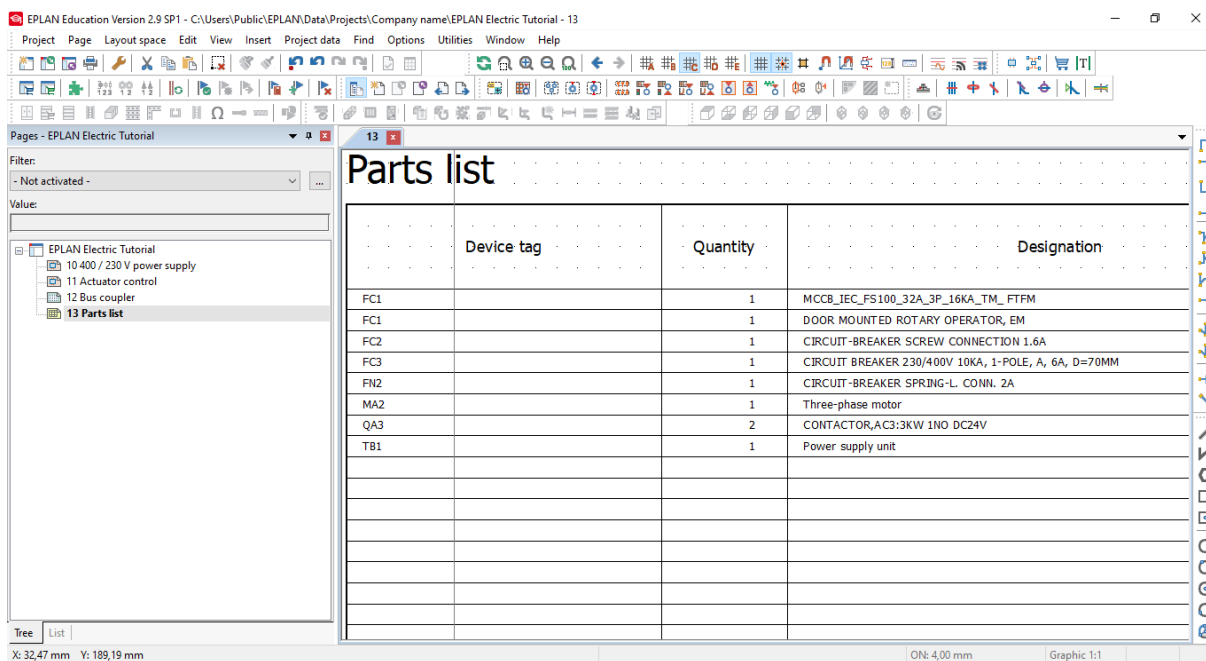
EPLAN Education Version 2.9 SP1 - C:\Users\Public\EPLAN\Data\Projects\Company name\EPLAN Electric Tutorial - 13

Project Page Layout space Edit View Insert Project data Find Options Utilities Window Help

Pages - EPLAN Electric Tutorial

Filter:

- Not activated -

Value:

EPLAN Electric Tutorial
10 400 / 230 V power supply
11 Actuator control
12 Bus coupler
13 Parts list

Tree List

13

Parts list

| Device tag | Quantity | Designation |
|---|---|---|
| FC1 | 1 | MCCB_IEC_FS100_32A_3P_16KA_TM_ FTFM |
| FC1 | 1 | DOOR MOUNTED ROTARY OPERATOR, EM |
| FC2 | 1 | CIRCUIT-BREAKER SCREW CONNECTION 1.6A |
| FC3 | 1 | CIRCUIT BREAKER 230/400V 10KA, 1-POLE, A, 6A, D=70MM |
| FN2 | 1 | CIRCUIT-BREAKER SPRING-L. CONN. 2A |
| MA2 | 1 | Three-phase motor |
| QA3 | 2 | CONTACTOR,AC3:3KW 1NO DC24V |
| TB1 | 1 | Power supply unit |

X: 32,47 mm Y: 189,19 mm

ON: 4,00 mm

Graphic 1:1